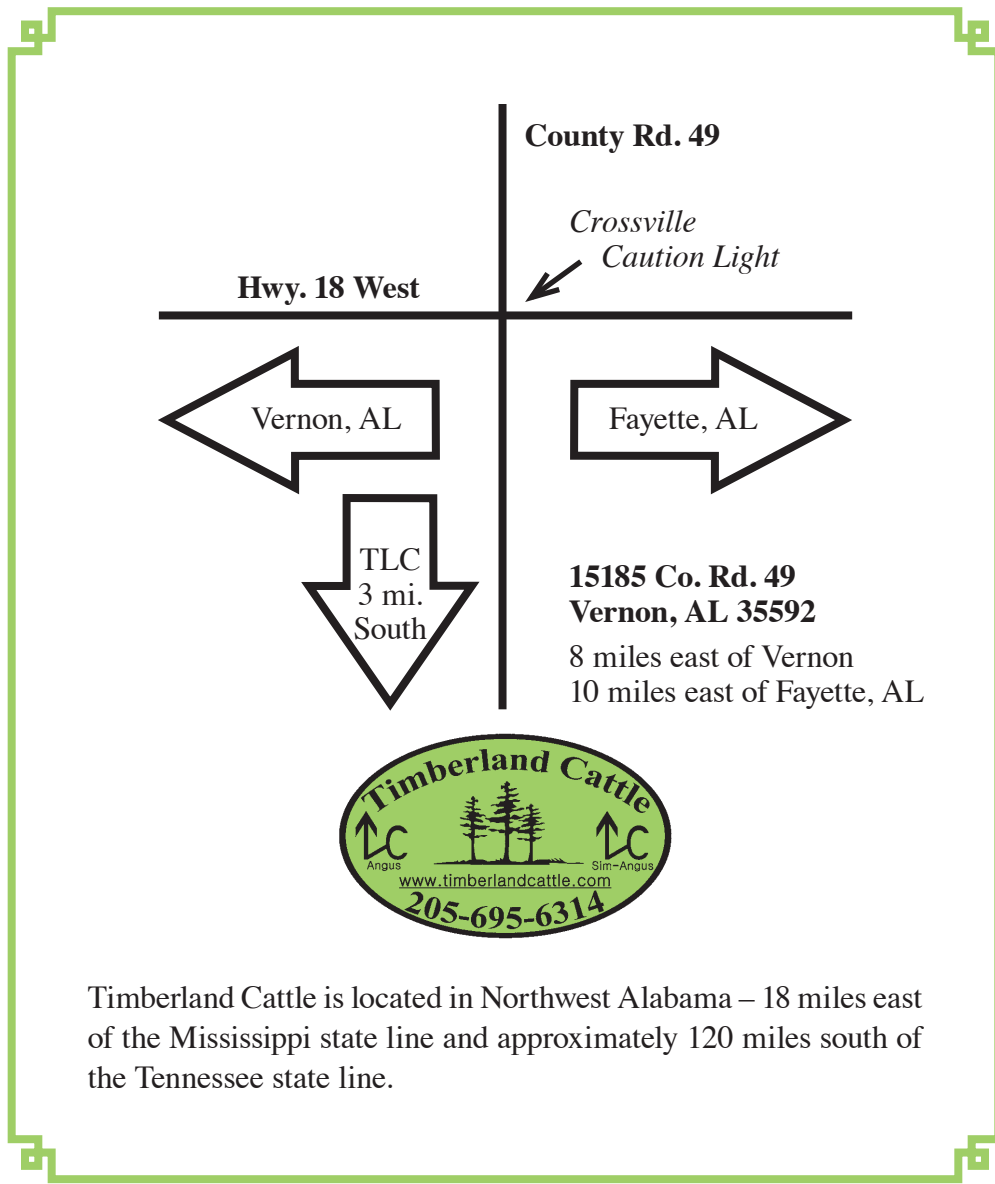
County Rd. 49

Crossville Caution Light

Hwy. 18 West

Vernon, AL

Fayette, AL

TLC
3 mi.
South

15185 Co. Rd. 49
Vernon, AL 35592

8 miles east of Vernon
10 miles east of Fayette, AL

Timberland Cattle

TLC
Angus

TLC
Sim-Angus

www.timberlandcattle.com

205-695-6314

Timberland Cattle is located in Northwest Alabama – 18 miles east of the Mississippi state line and approximately 120 miles south of the Tennessee state line.